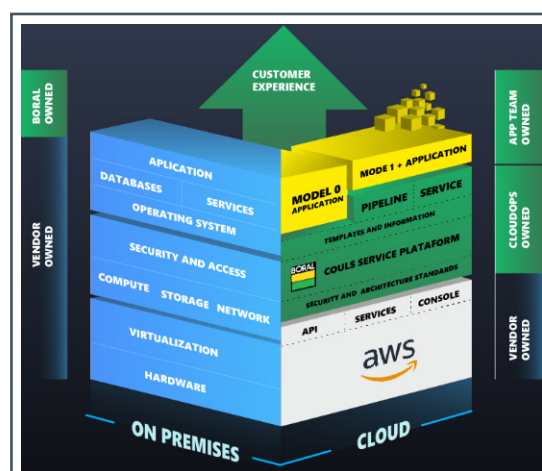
BORAL OWNED

VENDOR OWNED

CUSTOMER EXPERIENCE

APPLICATION

DATABASES

SERVICES

OPERATING SYSTEM

SECURITY AND ACCESS

COMPUTE

STORAGE

NETWORK

VIRTUALIZATION

HARDWARE

MODEL 0 APPLICATION

MODE 1 + APPLICATION

PIPELINE

SERVICE

TEMPLATES AND INFORMATION

BORAL

COULS SERVICE PLATAFORM

SECURITY AND ARCHITECTURE STANDARDS

API

SERVICES

CONSOLE

aws

APP TEAM OWNED

CLOUDOPS OWNED

VENDOR OWNED

ON PREMISES

CLOUD